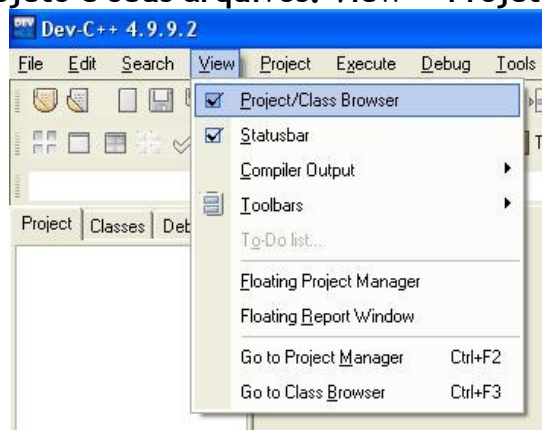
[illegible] e seus arquivos: View → Project

Dev-C++ 4.9.9.2

File Edit Search View Project Execute Debug Tools

Project/Class Browser
Statusbar
Compiler Output
Toolbars
To-Do list...
Floating Project Manager
Floating Report Window
Go to Project Manager Ctrl+F2
Go to Class Browser Ctrl+F3

Project Classes Deb